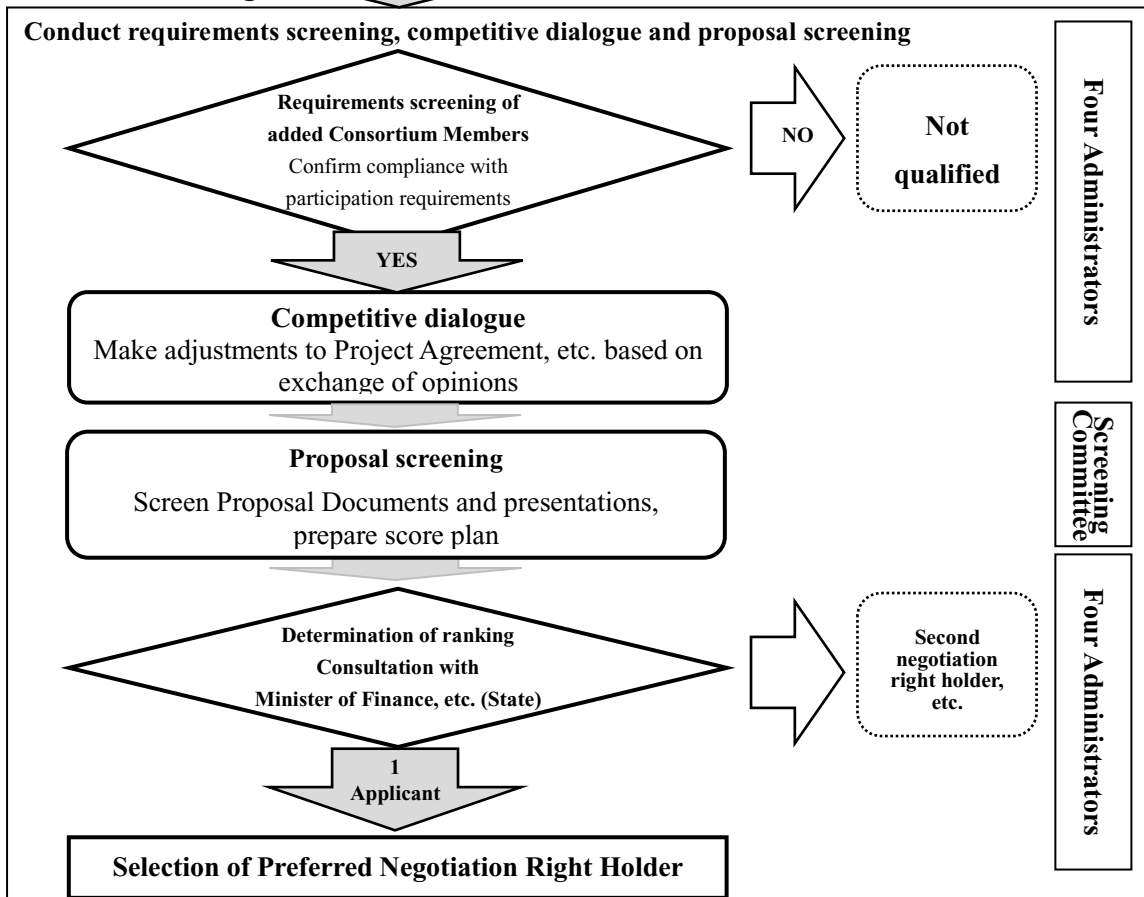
Conduct requirements screening, competitive dialogue and proposal screening

Requirements screening of added Consortium Members
Confirm compliance with participation requirements

NO

Not qualified

Four Administrators

YES

Competitive dialogue
Make adjustments to Project Agreement, etc. based on exchange of opinions

Proposal screening
Screen Proposal Documents and presentations, prepare score plan

Screening Committee

Determination of ranking
Consultation with Minister of Finance, etc. (State)

Second negotiation right holder, etc.

Four Administrators

1 Applicant

Selection of Preferred Negotiation Right Holder